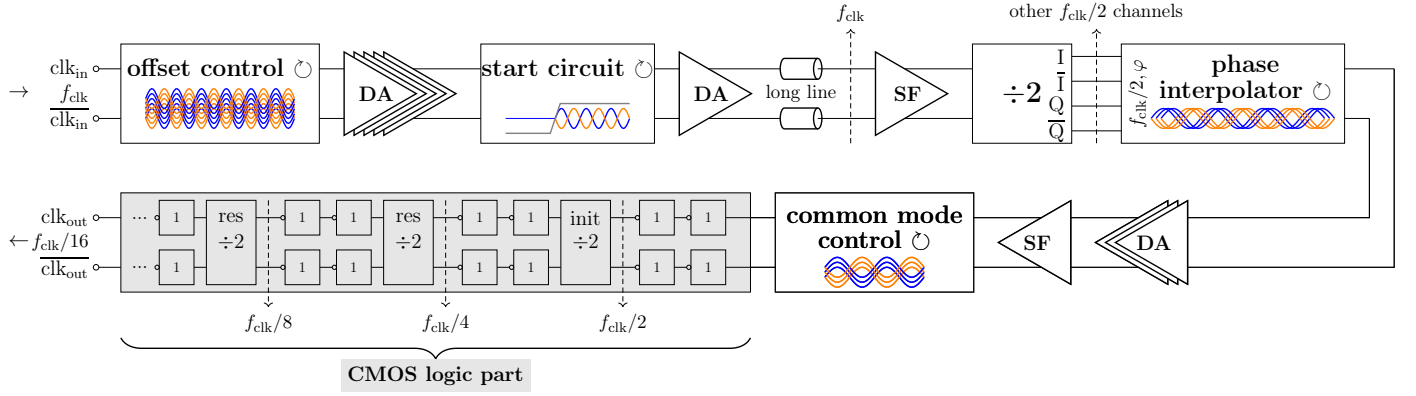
$\text{clk}_{\text{in}}$
$\rightarrow$ $f_{\text{clk}}$
$\overline{\text{clk}_{\text{in}}}$

**offset control** ↻

**DA**

**start circuit** ↻

**DA**

$f_{\text{clk}}$

long line

**SF**

other $f_{\text{clk}}/2$ channels

**÷2**

I
$\overline{\text{I}}$
Q
$\overline{\text{Q}}$

$f_{\text{clk}}/2, \varphi$

**phase interpolator** ↻

$\text{clk}_{\text{out}}$
$\leftarrow f_{\text{clk}}/16$
$\overline{\text{clk}_{\text{out}}}$

... 1 res ÷2 1 1 res ÷2 1 1 init ÷2 1 1
... 1 1 1 1 1 1 1

$f_{\text{clk}}/8$ $f_{\text{clk}}/4$ $f_{\text{clk}}/2$

**common mode control** ↻

**SF**

**DA**

**CMOS logic part**